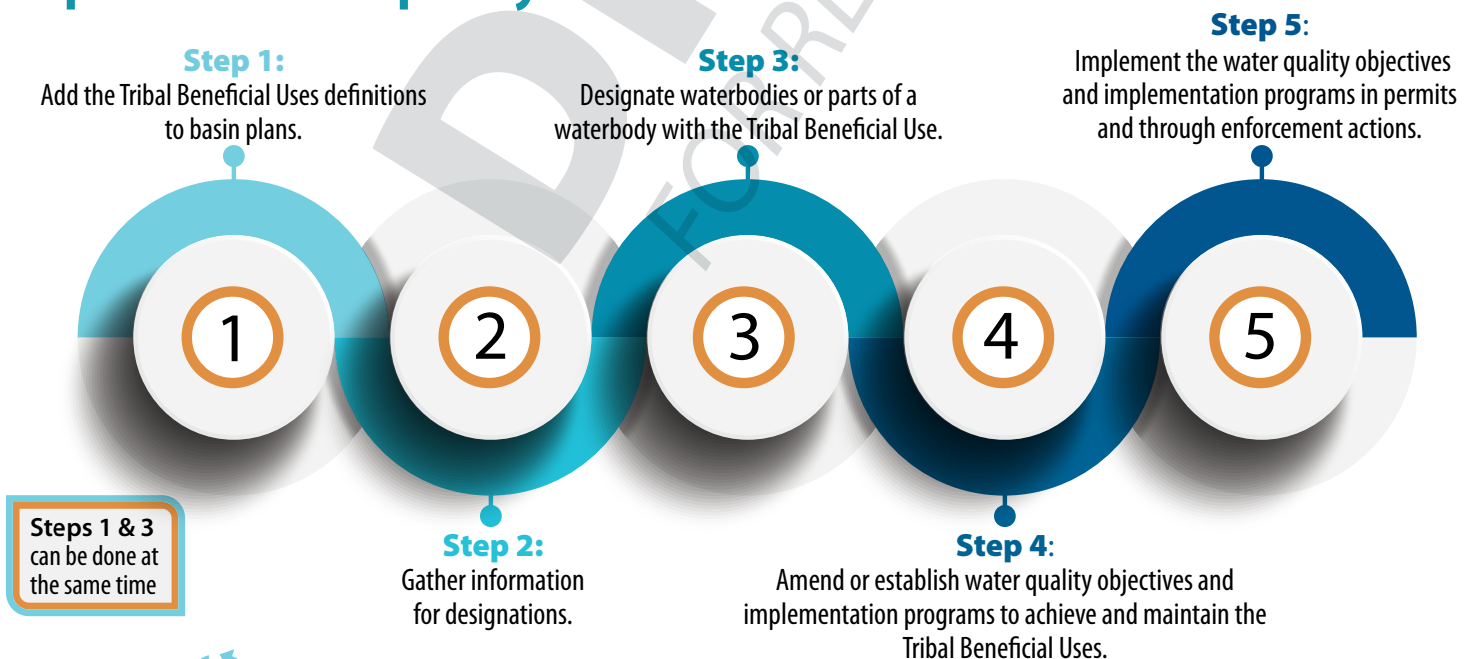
Step 1:
Add the Tribal Beneficial Uses definitions to basin plans.

Step 3:
Designate waterbodies or parts of a waterbody with the Tribal Beneficial Use.

Step 5:
Implement the water quality objectives and implementation programs in permits and through enforcement actions.

1

2

3

4

5

Steps 1 & 3 can be done at the same time

Step 2:
Gather information for designations.

Step 4:
Amend or establish water quality objectives and implementation programs to achieve and maintain the Tribal Beneficial Uses.

FOR RE